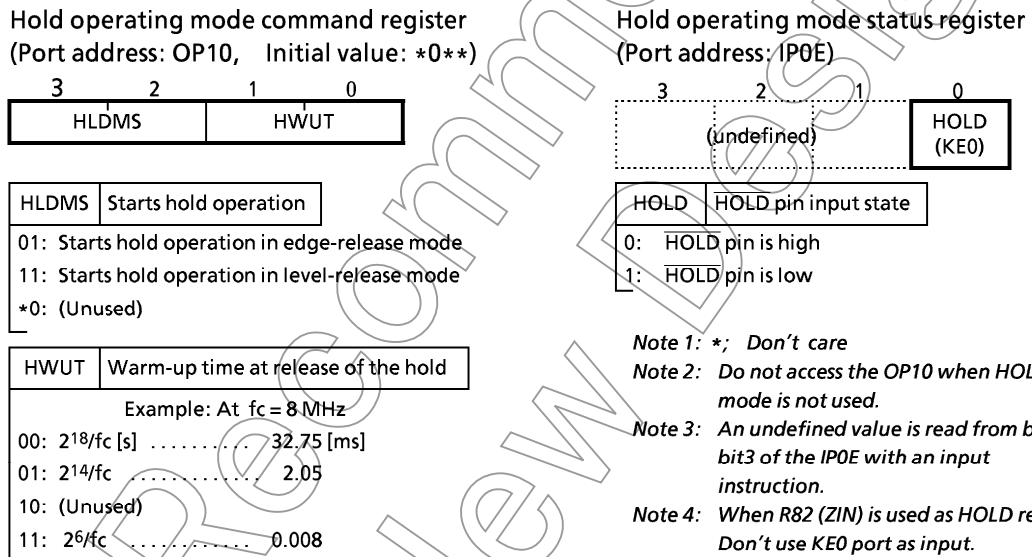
Hold operating mode command register
(Port address: OP10, Initial value: *0**)

| 3 | 2 | 1 | 0 |
|---|---|---|---|
| HLDMS | | HWUT | |

| HLDMS | Starts hold operation |
|---|---|

01: Starts hold operation in edge-release mode
11: Starts hold operation in level-release mode
*0: (Unused)

| HWUT | Warm-up time at release of the hold |
|---|---|

Example: At fc = 8 MHz
00: $2^{18}$/fc [s] .......... 32.75 [ms]
01: $2^{14}$/fc .......... 2.05
10: (Unused)
11: $2^{6}$/fc .......... 0.008

Hold operating mode status register
(Port address: IP0E)

| 3 | 2 | 1 | 0 |
|---|---|---|---|
| (undefined) | | | HOLD (KE0) |

| HOLD | $\overline{HOLD}$ pin input state |
|---|---|

0: $\overline{HOLD}$ pin is high
1: $\overline{HOLD}$ pin is low

Note 1: *; Don't care
Note 2: Do not access the OP10 when HOL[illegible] mode is not used.
Note 3: An undefined value is read from b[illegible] bit3 of the IP0E with an input instruction.
Note 4: When R82 (ZIN) is used as HOLD re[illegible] Don't use KE0 port as input.